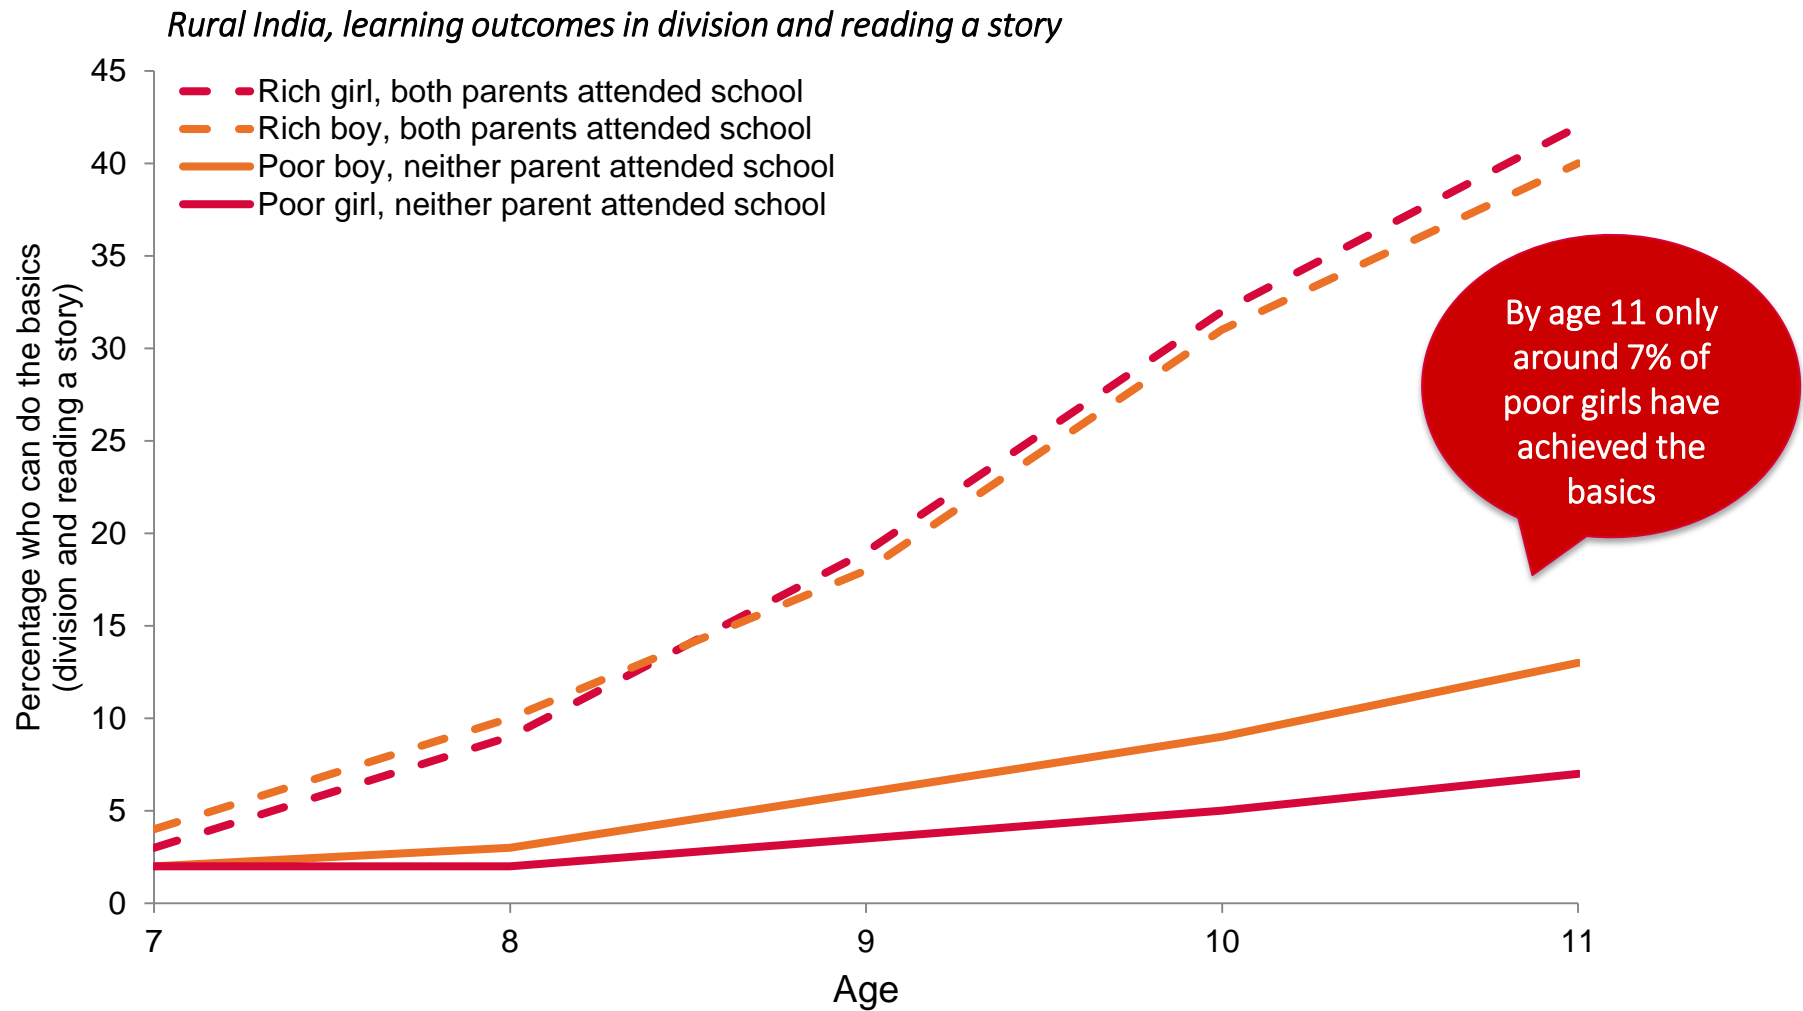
Rural India, learning outcomes in division and reading a story

Rich girl, both parents attended school
Rich boy, both parents attended school
Poor boy, neither parent attended school
Poor girl, neither parent attended school

45
40
35
30
25
20
15
10
5
0

Percentage who can do the basics (division and reading a story)

By age 11 only around 7% of poor girls have achieved the basics

7
8
9
10
11

Age